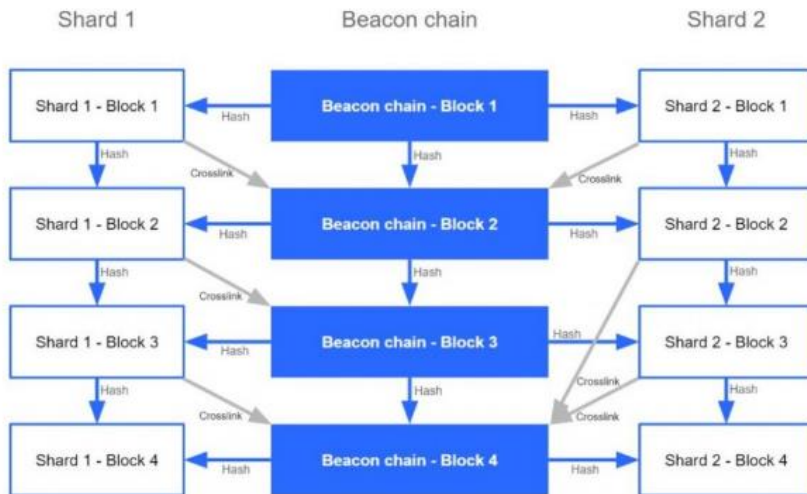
Shard 1

Beacon chain

Shard 2

Shard 1 - Block 1

Hash

Beacon chain - Block 1

Hash

Shard 2 - Block 1

Hash

Crosslink

Hash

Crosslink

Hash

Shard 1 - Block 2

Hash

Beacon chain - Block 2

Hash

Shard 2 - Block 2

Hash

Crosslink

Hash

Hash

Shard 1 - Block 3

Hash

Beacon chain - Block 3

Hash

Shard 2 - Block 3

Hash

Crosslink

Hash

Crosslink

Hash

Crosslink

Shard 1 - Block 4

Hash

Beacon chain - Block 4

Hash

Shard 2 - Block 4